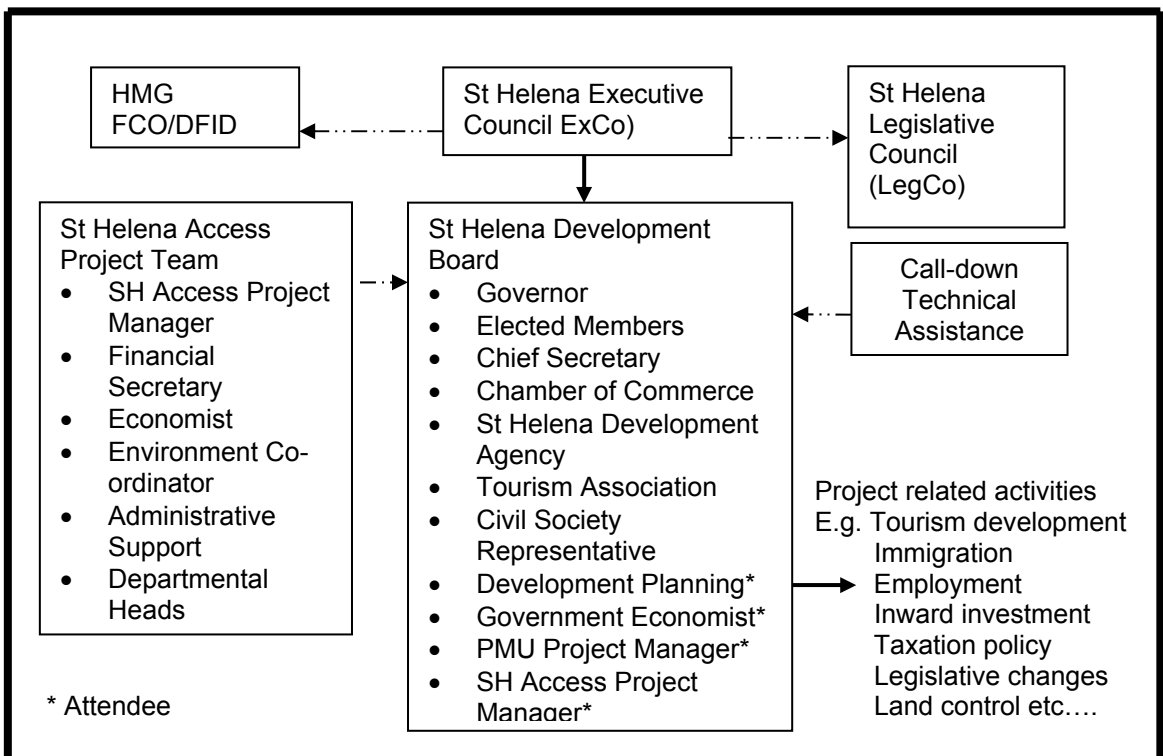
HMG
FCO/DFID

St Helena Executive Council ExCo)

St Helena Legislative Council (LegCo)

St Helena Access Project Team
- SH Access Project Manager
- Financial Secretary
- Economist
- Environment Co-ordinator
- Administrative Support
- Departmental Heads

St Helena Development Board
- Governor
- Elected Members
- Chief Secretary
- Chamber of Commerce
- St Helena Development Agency
- Tourism Association
- Civil Society Representative
- Development Planning*
- Government Economist*
- PMU Project Manager*
- SH Access Project Manager*

Call-down Technical Assistance

Project related activities
E.g. Tourism development
Immigration
Employment
Inward investment
Taxation policy
Legislative changes
Land control etc….

* Attendee